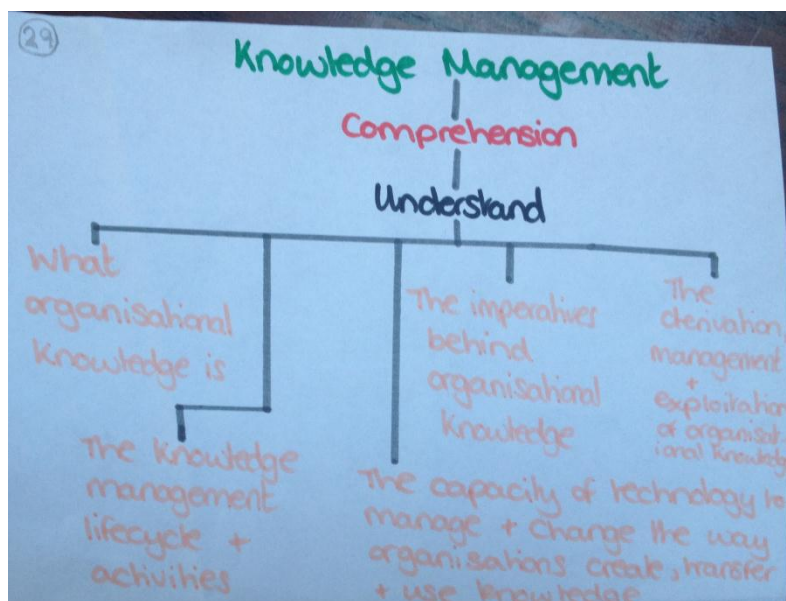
(29)

Knowledge Management

Comprehension

Understand

What organisational knowledge is

The knowledge management lifecycle + activities

The imperatives behind organisational knowledge

The capacity of technology to manage + change the way organisations create, transfer + use knowledge

The derivation, management + exploitation of organisational knowledge